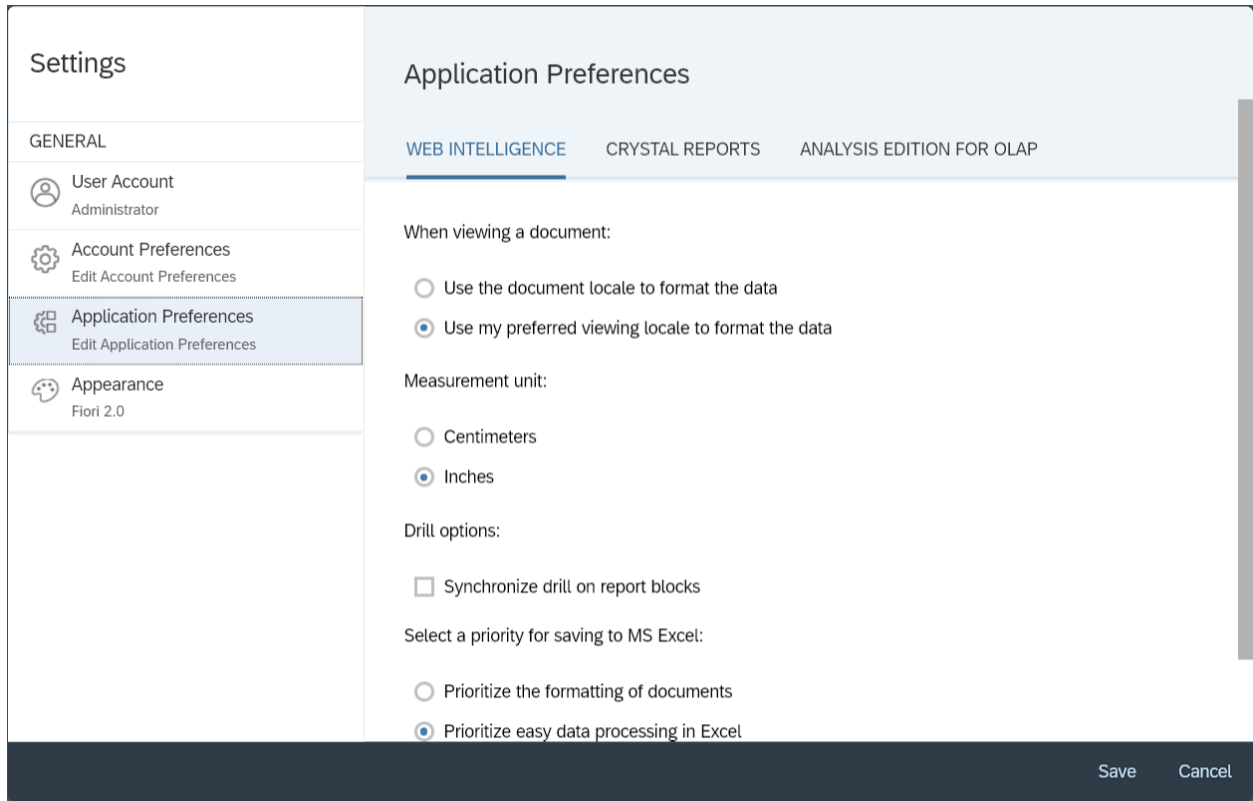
Settings

GENERAL

User Account
Administrator

Account Preferences
Edit Account Preferences

Application Preferences
Edit Application Preferences

Appearance
Fiori 2.0

Application Preferences

WEB INTELLIGENCE CRYSTAL REPORTS ANALYSIS EDITION FOR OLAP

When viewing a document:

Use the document locale to format the data

Use my preferred viewing locale to format the data

Measurement unit:

Centimeters

Inches

Drill options:

Synchronize drill on report blocks

Select a priority for saving to MS Excel:

Prioritize the formatting of documents

Prioritize easy data processing in Excel

Save Cancel